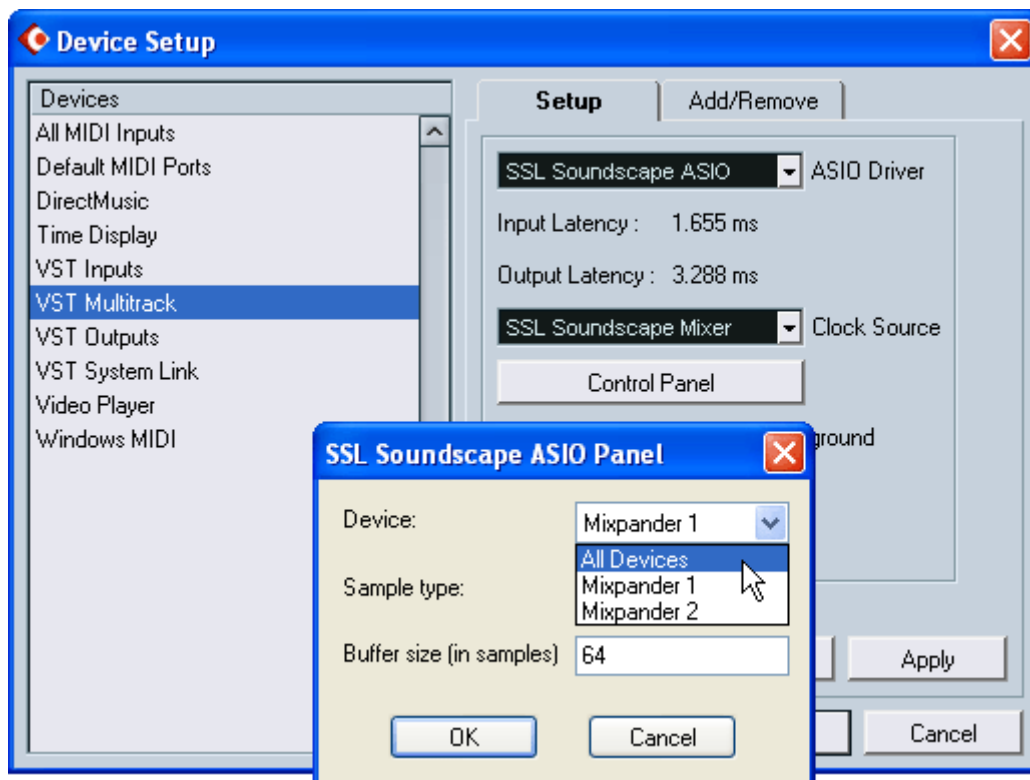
Device Setup

Devices
All MIDI Inputs
Default MIDI Ports
DirectMusic
Time Display
VST Inputs
VST Multitrack
VST Outputs
VST System Link
Video Player
Windows MIDI

Setup
Add/Remove

SSL Soundscape ASIO
ASIO Driver
Input Latency : 1.655 ms
Output Latency : 3.288 ms
SSL Soundscape Mixer
Clock Source
Control Panel
ground

Apply
Cancel

SSL Soundscape ASIO Panel
Device:
Mixpander 1
All Devices
Mixpander 1
Mixpander 2
Sample type:
Buffer size (in samples)
64
OK
Cancel